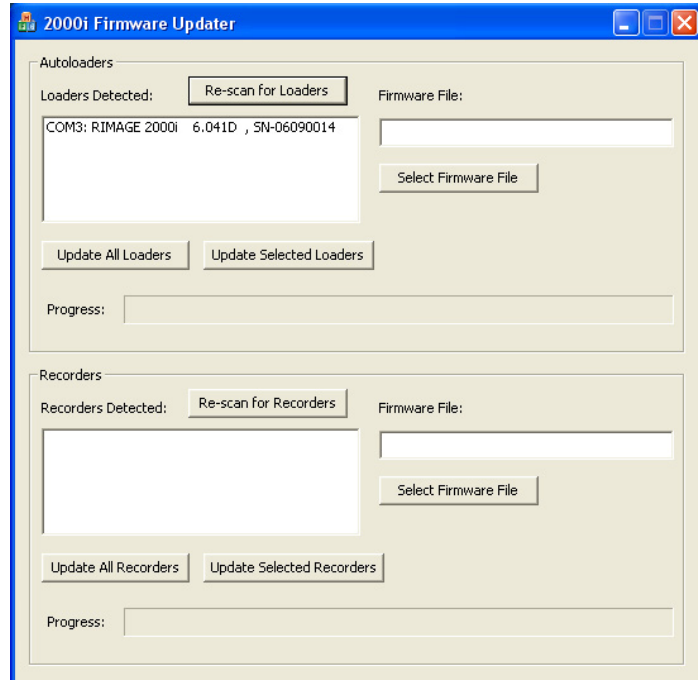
2000i Firmware Updater

Autoloaders

Loaders Detected:

Re-scan for Loaders

Firmware File:

COM3: RIMAGE 2000i 6.041D , SN-06090014

Select Firmware File

Update All Loaders

Update Selected Loaders

Progress:

Recorders

Recorders Detected:

Re-scan for Recorders

Firmware File:

Select Firmware File

Update All Recorders

Update Selected Recorders

Progress: